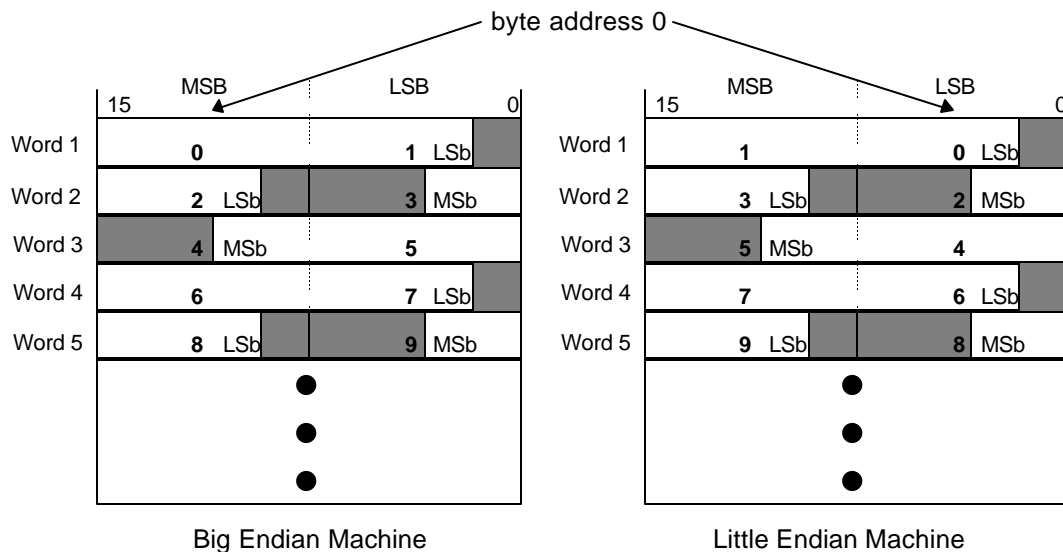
byte address 0

MSB LSB
15 0

| | | |
|---|---|---|
| Word 1 | 0 | 1 LSb |
| Word 2 | 2 LSb | 3 MSb |
| Word 3 | 4 MSb | 5 |
| Word 4 | 6 | 7 LSb |
| Word 5 | 8 LSb | 9 MSb |

Big Endian Machine

MSB LSB
15 0

| | | |
|---|---|---|
| Word 1 | 1 | 0 LSb |
| Word 2 | 3 LSb | 2 MSb |
| Word 3 | 5 MSb | 4 |
| Word 4 | 7 | 6 LSb |
| Word 5 | 9 LSb | 8 MSb |

Little Endian Machine